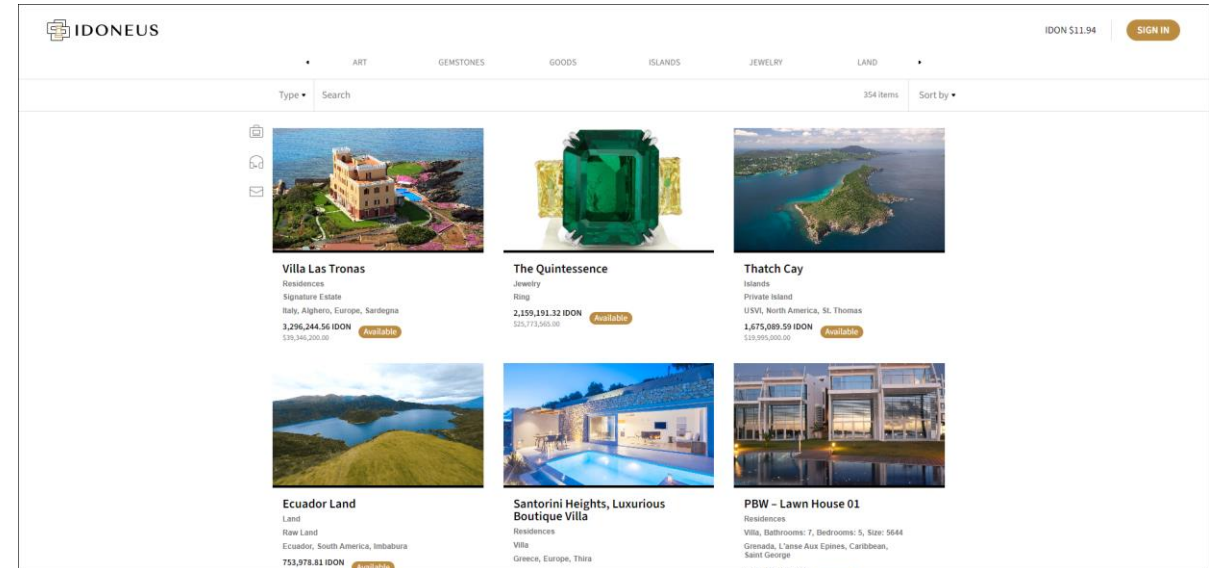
IDONEUS

IDON $11.94

SIGN IN

ART GEMSTONES GOODS ISLANDS JEWELRY LAND

Type ▾ Search 354 items Sort by ▾

Villa Las Tronas
Residences
Signature Estate
Italy, Alghero, Europe, Sardegna
3,296,244.56 IDON Available
$39,346,200.00

The Quintessence
Jewelry
Ring
2,159,191.32 IDON Available
$25,773,565.00

Thatch Cay
Islands
Private Island
USVI, North America, St. Thomas
1,675,089.59 IDON Available
$19,995,000.00

Ecuador Land
Land
Raw Land
Ecuador, South America, Imbabura
753,978.81 IDON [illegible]

Santorini Heights, Luxurious Boutique Villa
Residences
Villa
Greece, Europe, Thira

PBW – Lawn House 01
Residences
Villa, Bathrooms: 7, Bedrooms: 5, Size: 5644
Grenada, L'anse Aux Epines, Caribbean, Saint George